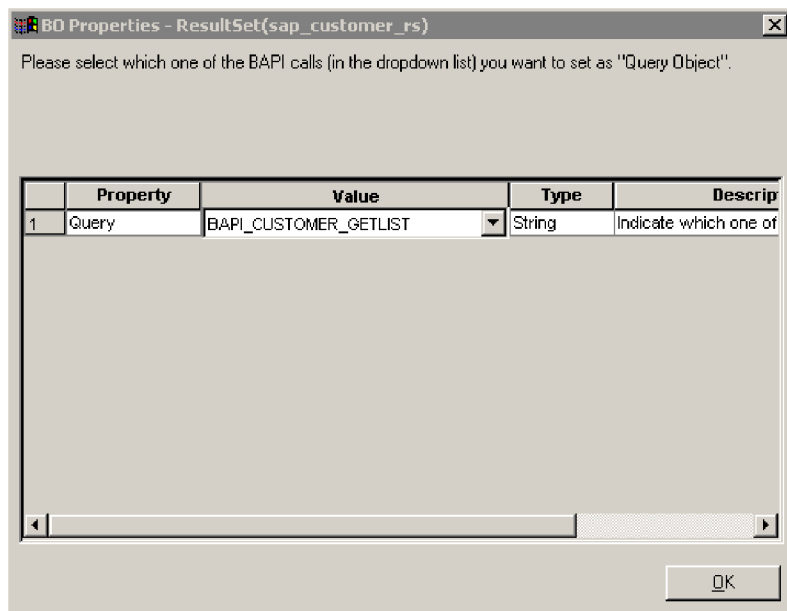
BO Properties - ResultSet(sap_customer_rs)

Please select which one of the BAPI calls (in the dropdown list) you want to set as "Query Object".

| | Property | Value | Type | Descrip |
|---|---|---|---|---|
| 1 | Query | BAPI_CUSTOMER_GETLIST | String | Indicate which one of |

OK